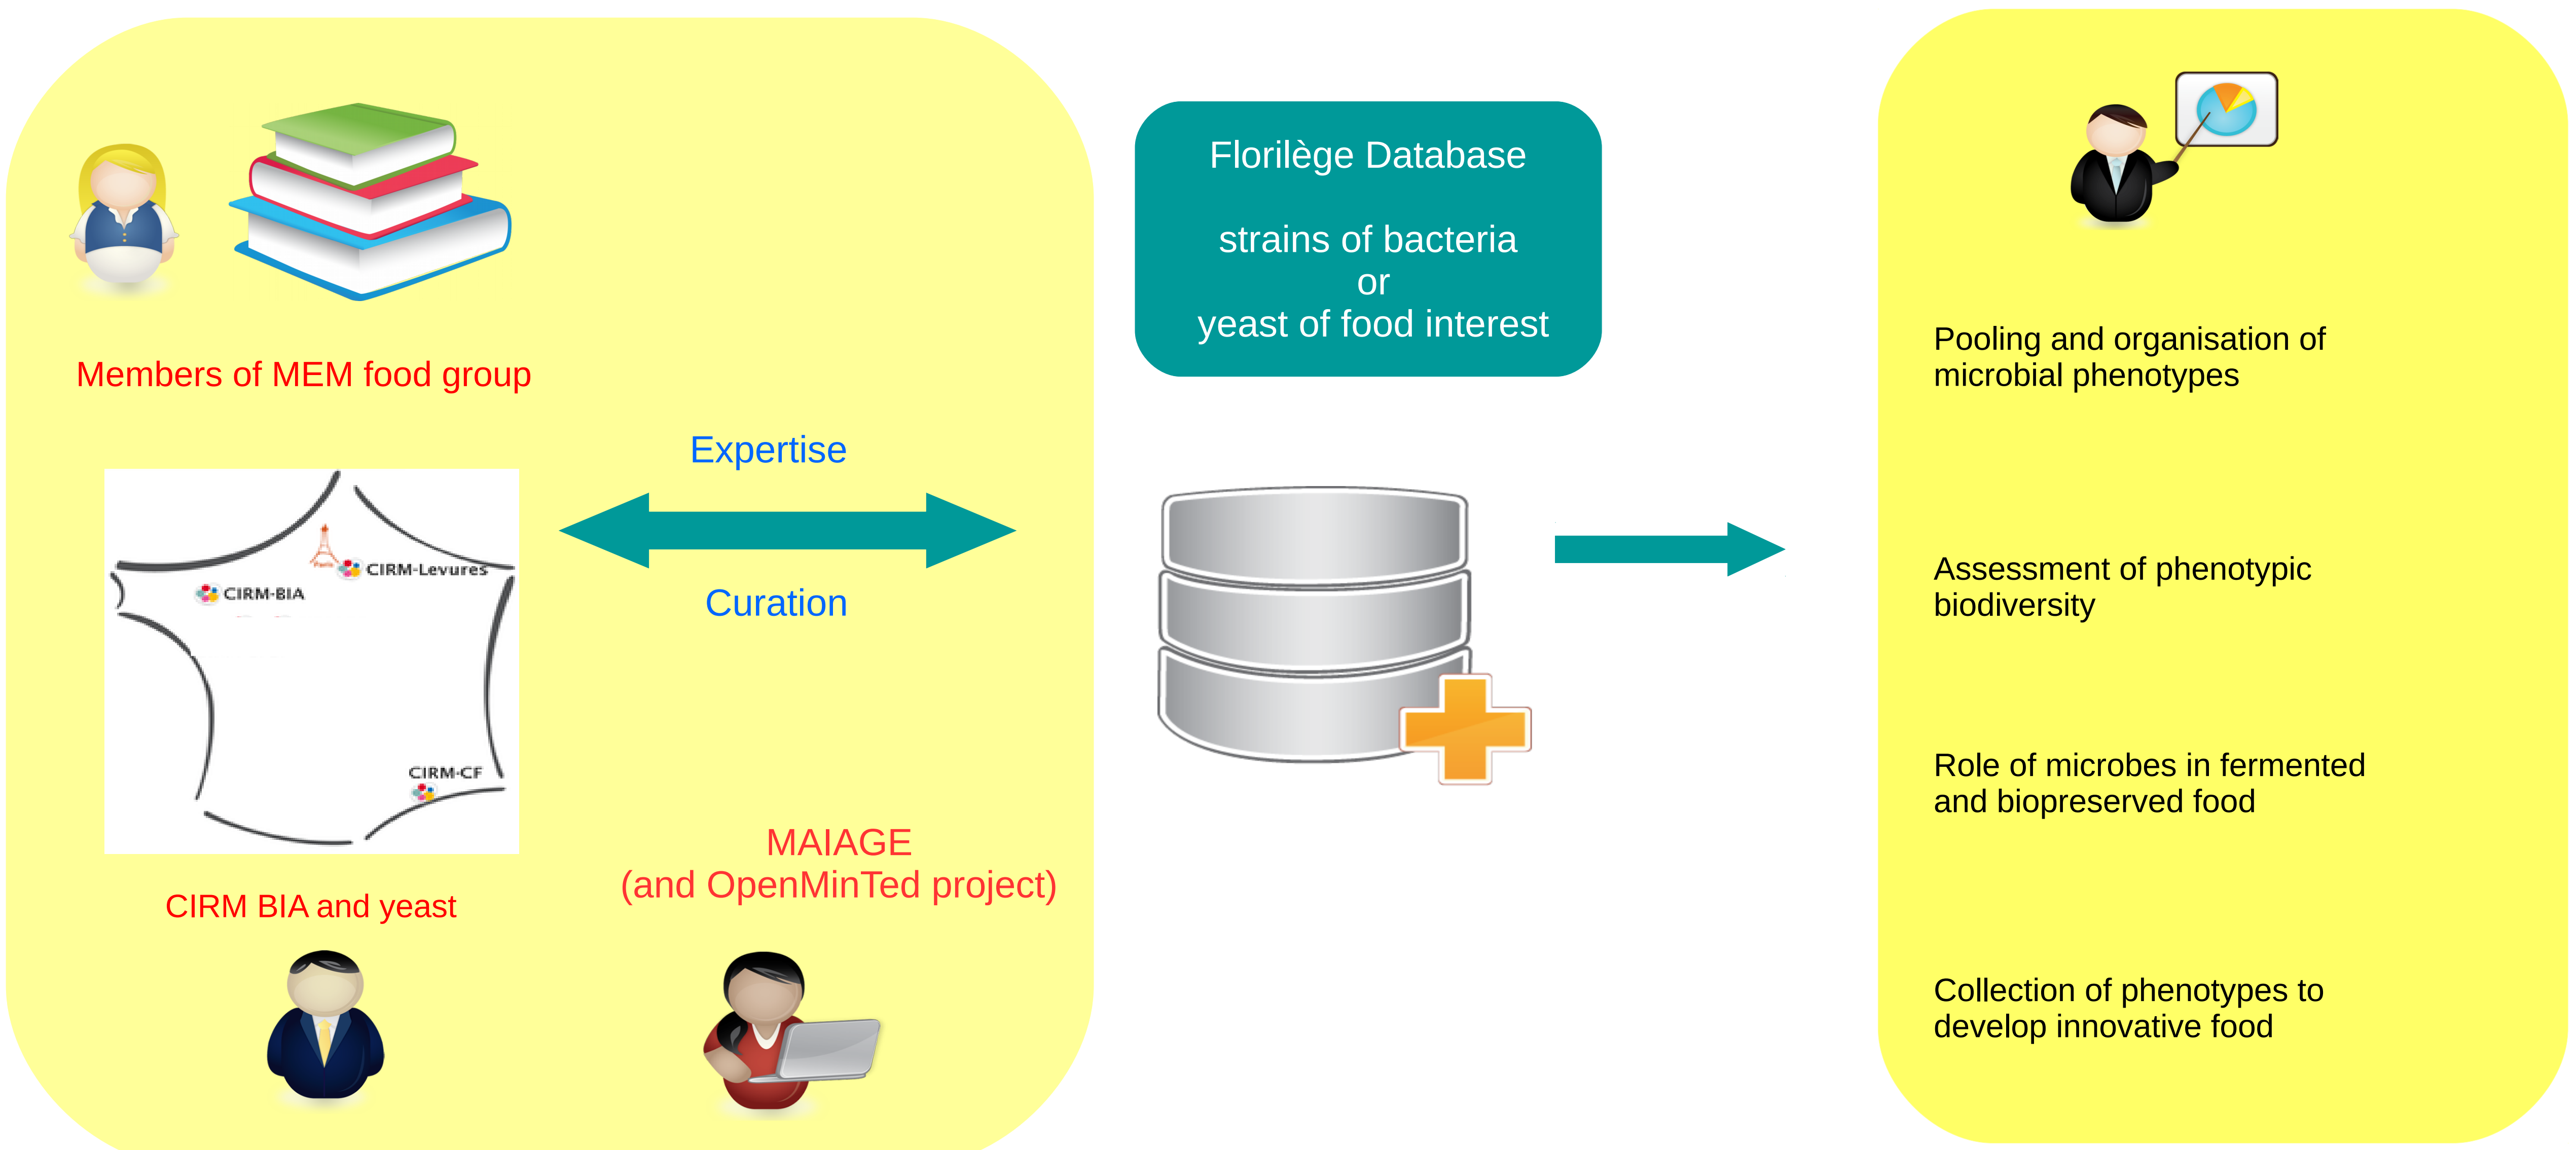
Members of MEM food group

Expertise

Curation

CIRM-Levures
CIRM-BIA
CIRM-CF

CIRM BIA and yeast

MAIAGE
(and OpenMinTed project)

Florilège Database

strains of bacteria
or
yeast of food interest

Pooling and organisation of microbial phenotypes

Assessment of phenotypic biodiversity

Role of microbes in fermented and biopreserved food

Collection of phenotypes to develop innovative food